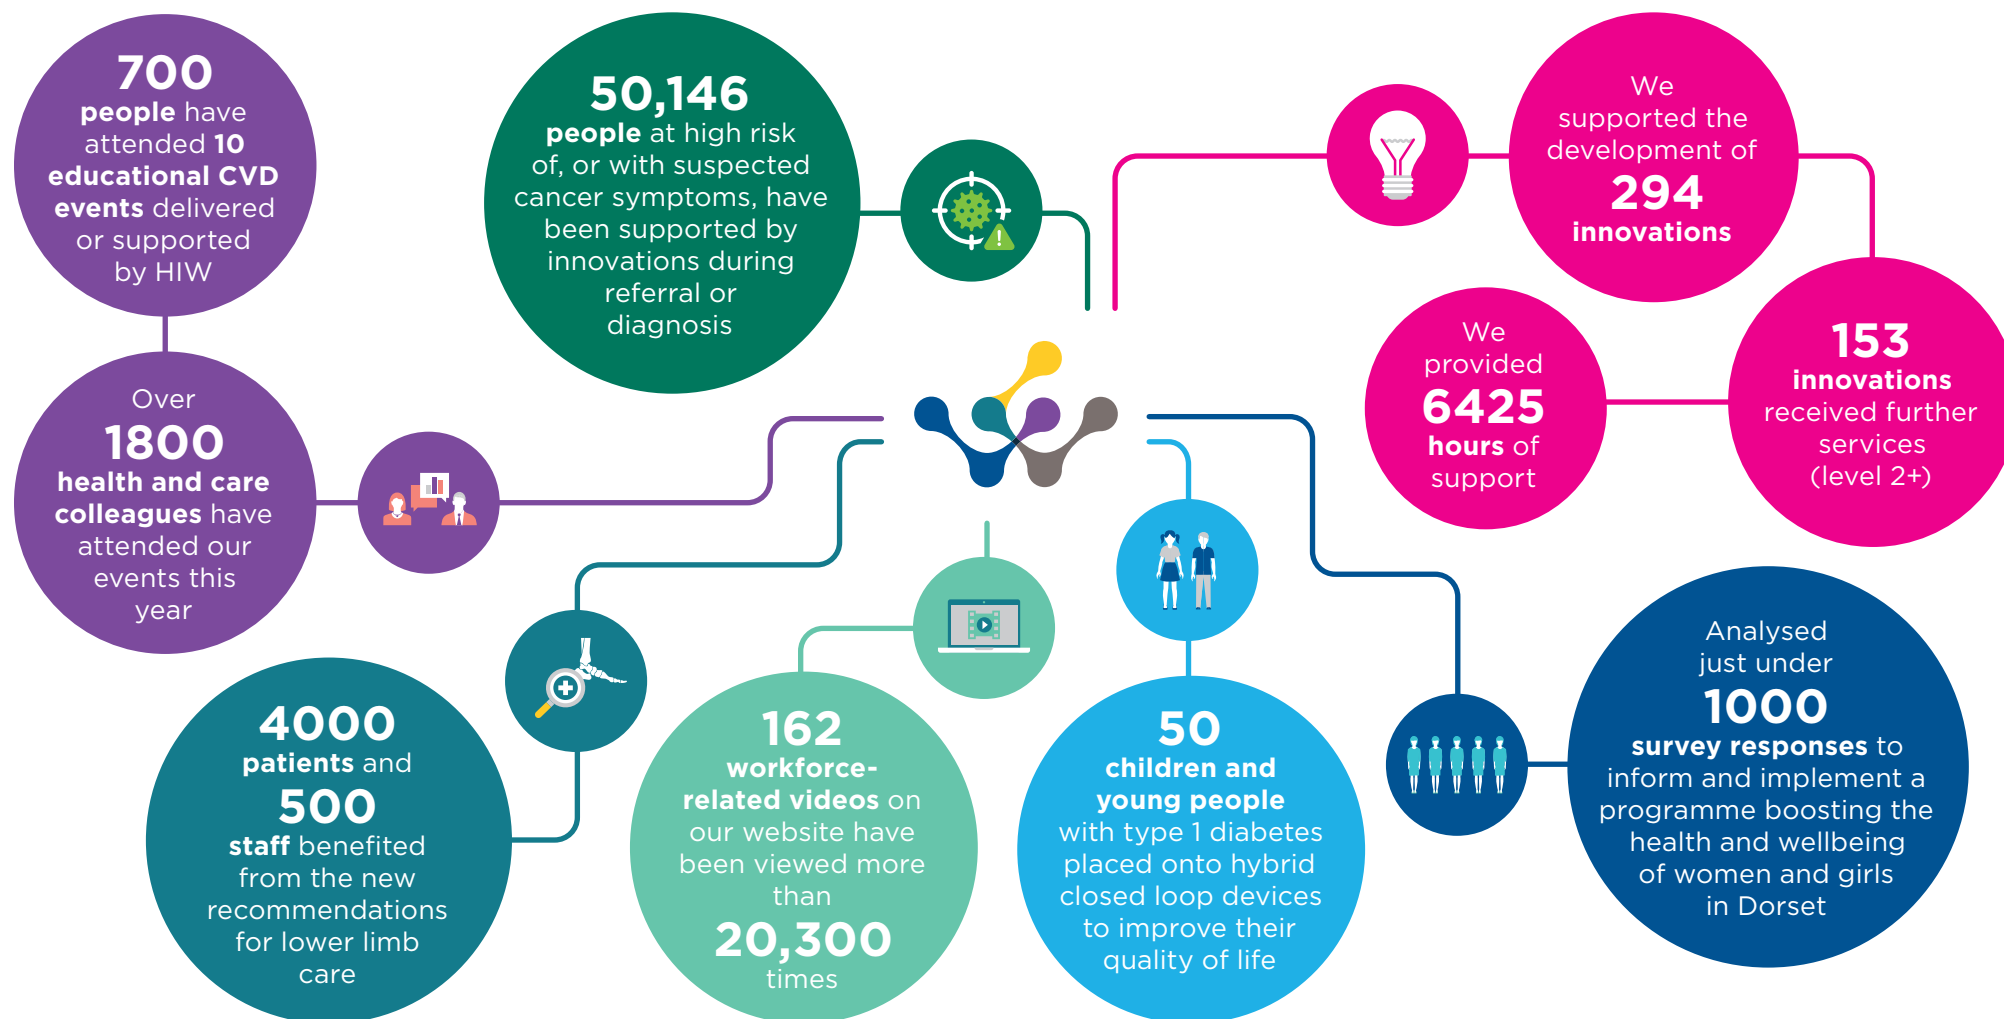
700 people have attended 10 educational CVD events delivered or supported by HIW

50,146 people at high risk of, or with suspected cancer symptoms, have been supported by innovations during referral or diagnosis

We supported the development of 294 innovations

Over 1800 health and care colleagues have attended our events this year

We provided 6425 hours of support

153 innovations received further services (level 2+)

4000 patients and 500 staff benefited from the new recommendations for lower limb care

162 workforce-related videos on our website have been viewed more than 20,300 times

50 children and young people with type 1 diabetes placed onto hybrid closed loop devices to improve their quality of life

Analysed just under 1000 survey responses to inform and implement a programme boosting the health and wellbeing of women and girls in Dorset